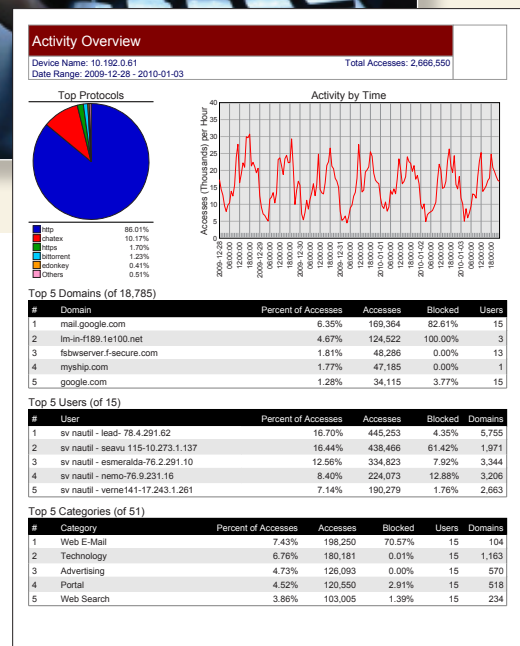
Activity Overview

Device Name: 10.192.0.61
Date Range: 2009-12-28 - 2010-01-03

Total Accesses: 2,666,550

Top Protocols

| | |
|---|---|
| http | 86.01% |
| chatex | 10.17% |
| https | 1.70% |
| bittorrent | 1.23% |
| edonkey | 0.41% |
| Others | 0.51% |

Activity by Time

Accesses (Thousands) per Hour

40
35
30
25
20
15
10
5
0

2009-12-28 06:00:00 12:00:00 18:00:00 2009-12-29 06:00:00 12:00:00 18:00:00 2009-12-30 06:00:00 12:00:00 18:00:00 2009-12-31 06:00:00 12:00:00 18:00:00 2010-01-01 06:00:00 12:00:00 18:00:00 2010-01-02 06:00:00 12:00:00 18:00:00 2010-01-03 06:00:00 12:00:00 18:00:00

Top 5 Domains (of 18,785)

| # | Domain | Percent of Accesses | Accesses | Blocked | Users |
|---|---|---|---|---|---|
| 1 | mail.google.com | 6.35% | 169,364 | 82.61% | 15 |
| 2 | lm-in-f189.1e100.net | 4.67% | 124,522 | 100.00% | 3 |
| 3 | fsbwserver.f-secure.com | 1.81% | 48,286 | 0.00% | 13 |
| 4 | myship.com | 1.77% | 47,185 | 0.00% | 1 |
| 5 | google.com | 1.28% | 34,115 | 3.77% | 15 |

Top 5 Users (of 15)

| # | User | Percent of Accesses | Accesses | Blocked | Domains |
|---|---|---|---|---|---|
| 1 | sv nautil - lead- 78.4.291.62 | 16.70% | 445,253 | 4.35% | 5,755 |
| 2 | sv nautil - seavu 115-10.273.1.137 | 16.44% | 438,466 | 61.42% | 1,971 |
| 3 | sv nautil - esmeralda-76.2.291.10 | 12.56% | 334,823 | 7.92% | 3,344 |
| 4 | sv nautil - nemo-76.9.231.16 | 8.40% | 224,073 | 12.88% | 3,206 |
| 5 | sv nautil - verne141-17.243.1.261 | 7.14% | 190,279 | 1.76% | 2,663 |

Top 5 Categories (of 51)

| # | Category | Percent of Accesses | Accesses | Blocked | Users | Domains |
|---|---|---|---|---|---|---|
| 1 | Web E-Mail | 7.43% | 198,250 | 70.57% | 15 | 104 |
| 2 | Technology | 6.76% | 180,181 | 0.01% | 15 | 1,163 |
| 3 | Advertising | 4.73% | 126,093 | 0.00% | 15 | 570 |
| 4 | Portal | 4.52% | 120,550 | 2.91% | 15 | 518 |
| 5 | Web Search | 3.86% | 103,005 | 1.39% | 15 | 234 |